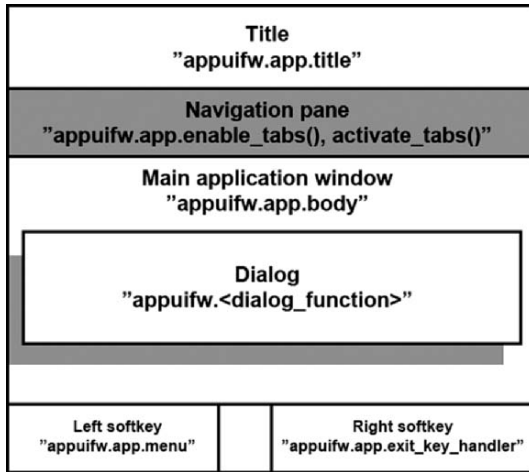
Title
"appuifw.app.title"

Navigation pane
"appuifw.app.enable_tabs(), activate_tabs()"

Main application window
"appuifw.app.body"

Dialog
"appuifw.<dialog_function>"

Left softkey
"appuifw.app.menu"

Right softkey
"appuifw.app.exit_key_handler"